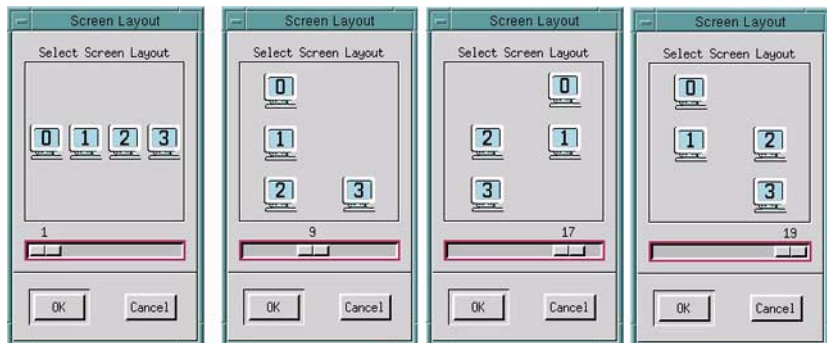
Screen Layout

Select Screen Layout

0 1 2 3

1

OK Cancel

Screen Layout

Select Screen Layout

0

1

2 3

9

OK Cancel

Screen Layout

Select Screen Layout

0

2 1

3

17

OK Cancel

Screen Layout

Select Screen Layout

0

1 2

3

19

OK Cancel